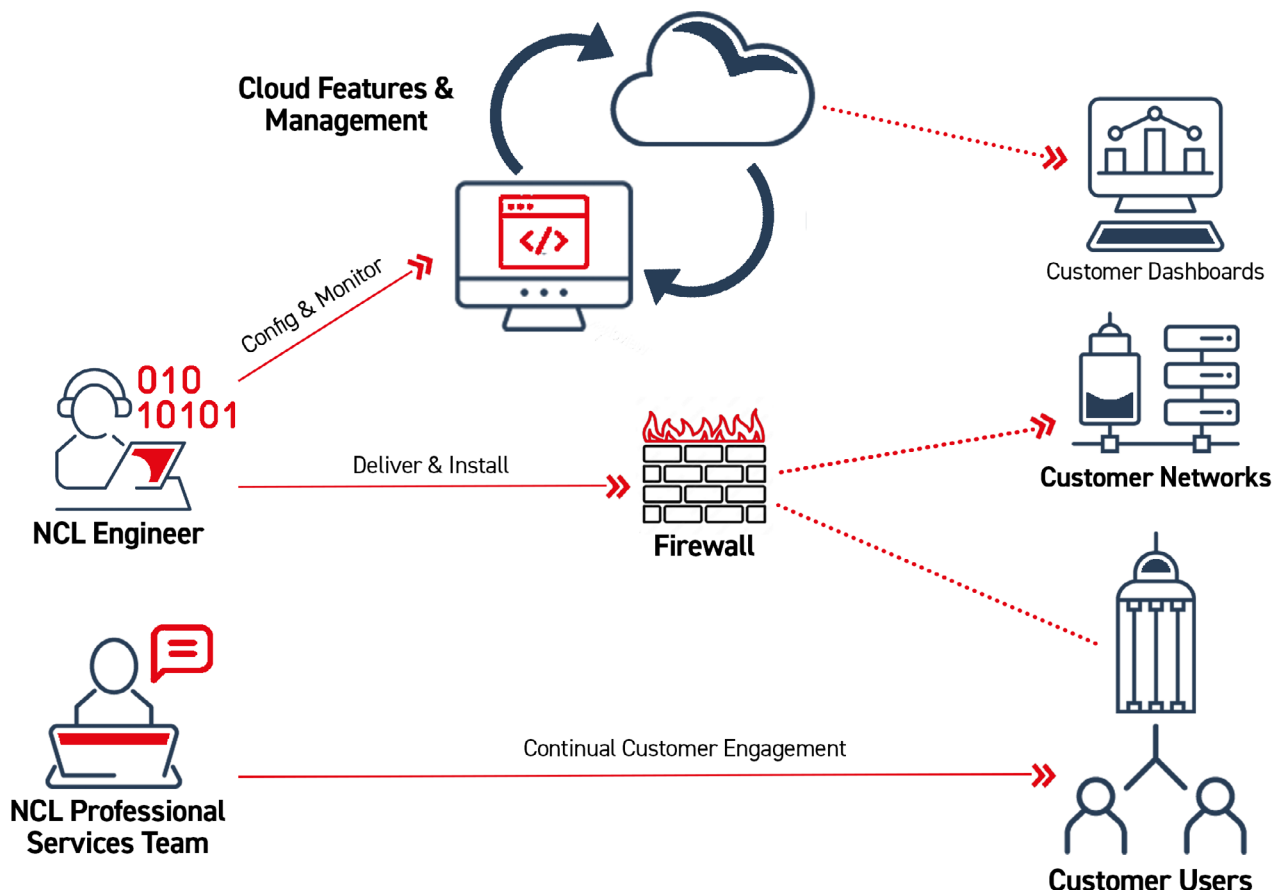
Cloud Features & Management

Customer Dashboards

Config & Monitor

</>

010
10101

NCL Engineer

Deliver & Install

Firewall

Customer Networks

NCL Professional Services Team

Continual Customer Engagement

Customer Users